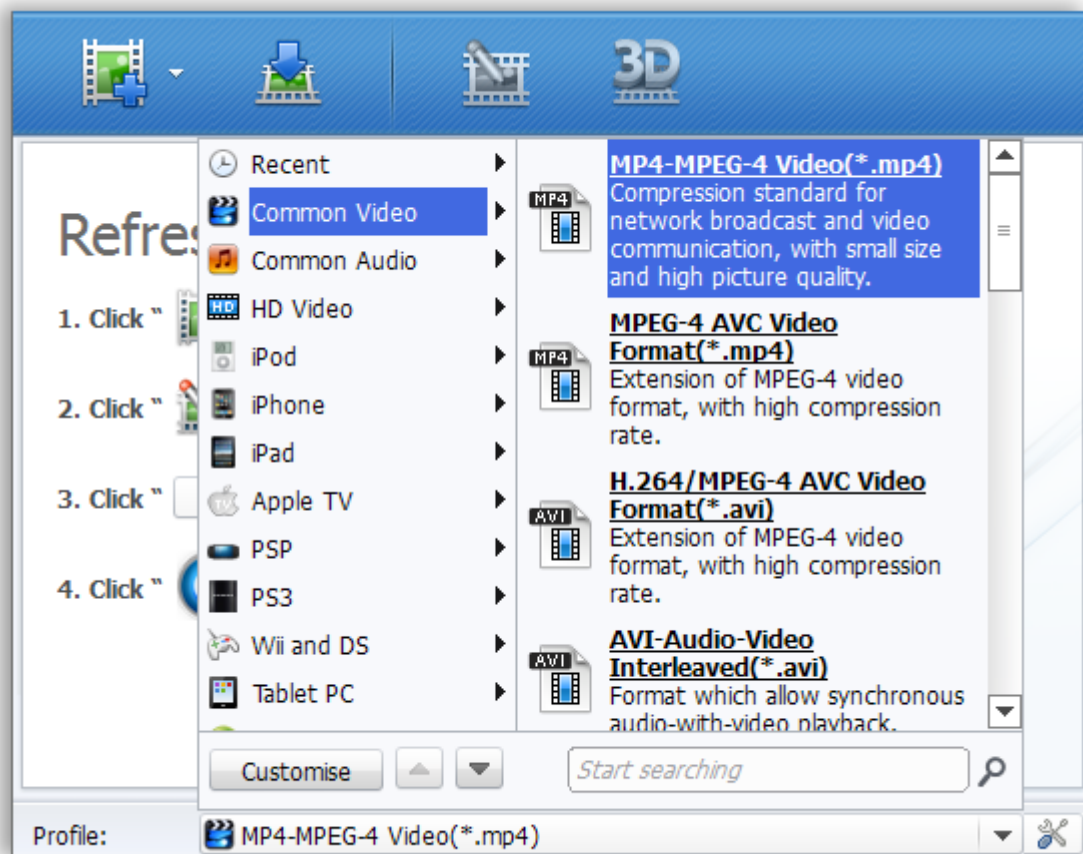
3D

Refres

1. Click "

2. Click "

3. Click "

4. Click "

Recent
Common Video
Common Audio
HD Video
iPod
iPhone
iPad
Apple TV
PSP
PS3
Wii and DS
Tablet PC

MP4
MP4-MPEG-4 Video(*.mp4)
Compression standard for network broadcast and video communication, with small size and high picture quality.

MP4
MPEG-4 AVC Video Format(*.mp4)
Extension of MPEG-4 video format, with high compression rate.

AVI
H.264/MPEG-4 AVC Video Format(*.avi)
Extension of MPEG-4 video format, with high compression rate.

AVI
AVI-Audio-Video Interleaved(*.avi)
Format which allow synchronous audio-with-video playback.

Customise

Start searching

Profile: MP4-MPEG-4 Video(*.mp4)